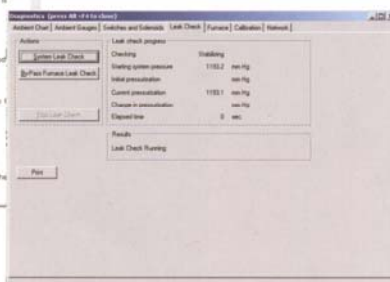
Diagnostics (press Alt +F4 to close)

Ambient Chart | Ambient Gauges | Switches and Solenoids | Leak Check | Furnace | Calibration | Network

Actions

System Leak Check

By-Pass Furnace Leak Check

Stop Leak Check

Leak check progress

| | | |
|---|---|---|
| Checking | Stabilizing | |
| Starting system pressure | 1153.2 | mm Hg |
| Initial pressurization | | mm Hg |
| Current pressurization | 1153.1 | mm Hg |
| Change in pressurization | | mm Hg |
| Elapsed time | 0 | sec |

Results

Leak Check Running

Print